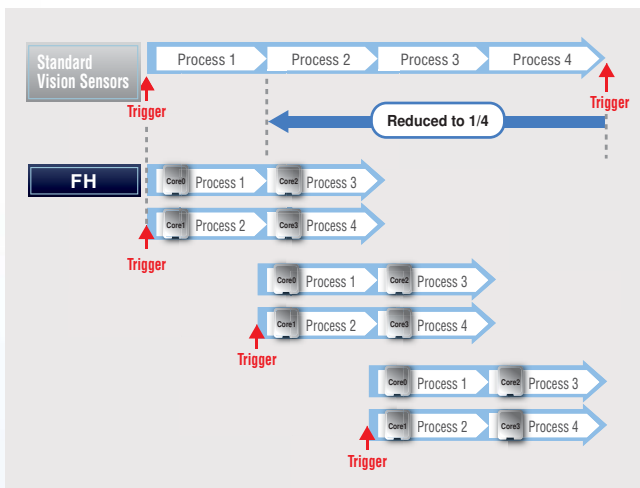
Standard Vision Sensors

Process 1
Process 2
Process 3
Process 4

Trigger
Trigger

Reduced to 1/4

FH

Core0 Process 1
Core2 Process 3
Core1 Process 2
Core3 Process 4
Trigger

Core0 Process 1
Core2 Process 3
Core1 Process 2
Core3 Process 4
Trigger

Core0 Process 1
Core2 Process 3
Core1 Process 2
Core3 Process 4
Trigger